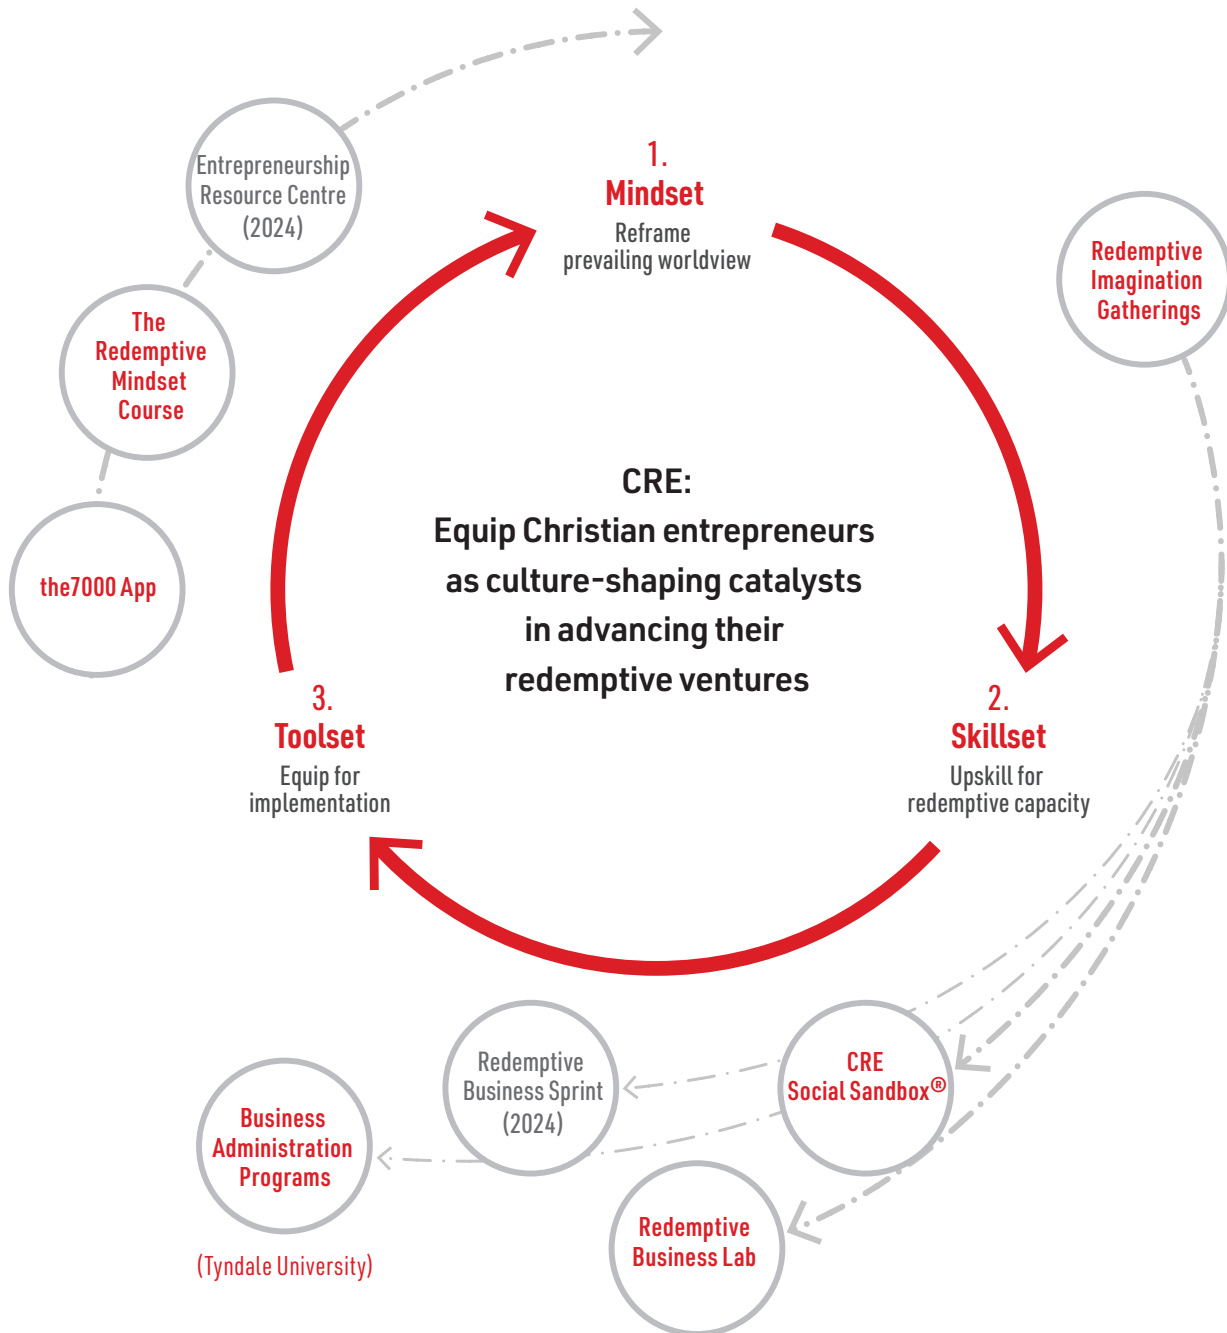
Entrepreneurship Resource Centre (2024)

The Redemptive Mindset Course

the7000 App

1.
Mindset
Reframe prevailing worldview

Redemptive Imagination Gatherings

CRE:
Equip Christian entrepreneurs as culture-shaping catalysts in advancing their redemptive ventures

3.
Toolset
Equip for implementation

2.
Skillset
Upskill for redemptive capacity

Redemptive Business Sprint (2024)

CRE Social Sandbox®

Business Administration Programs

(Tyndale University)

Redemptive Business Lab